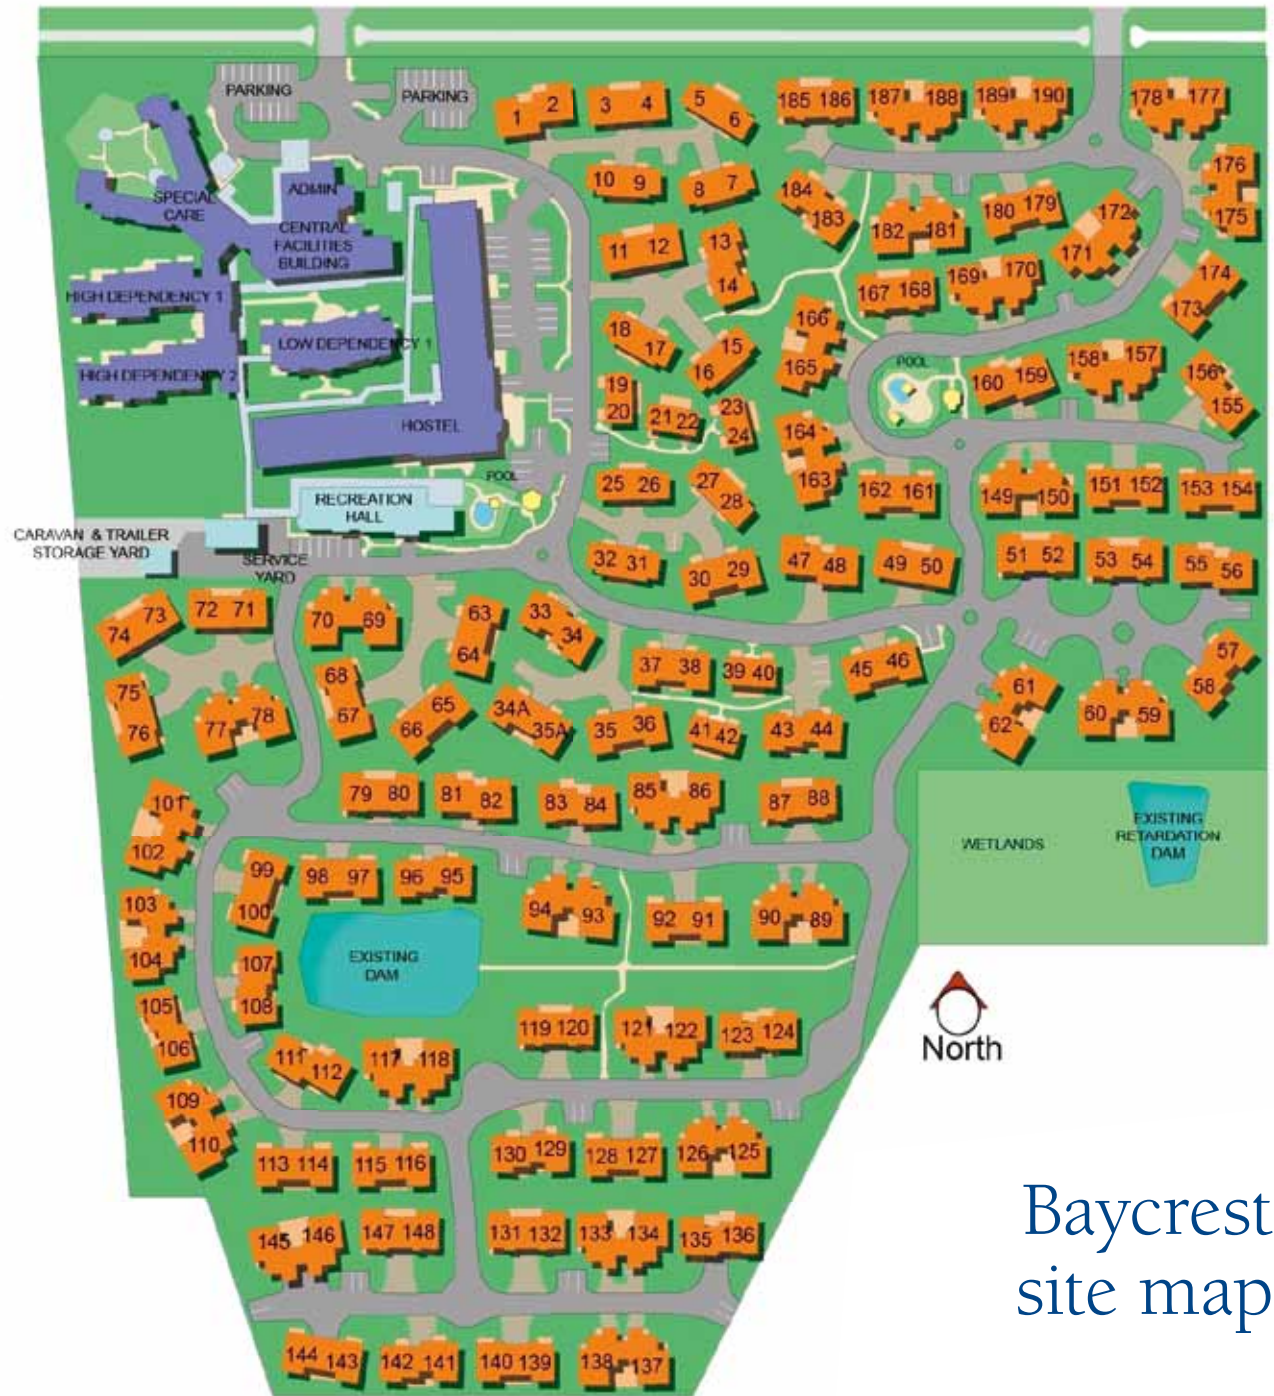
PARKING
PARKING
SPECIAL CARE
ADMIN
CENTRAL FACILITIES BUILDING
HIGH DEPENDENCY 1
LOW DEPENDENCY 1
HIGH DEPENDENCY 2
HOSTEL
POOL
RECREATION HALL
CARAVAN & TRAILER STORAGE YARD
SERVICE YARD
1 2 3 4 5 6 185 186 187 188 189 190 178 177
10 9 8 7 184 183 182 181 180 179 172 171 176 175
11 12 13 14 167 168 169 170 174 173
18 17 16 15 166 165 POOL 160 159 158 157 156 155
19 20 21 22 23 24 164 163 162 161 149 150 151 152 153 154
25 26 27 28
32 31 30 29 47 48 49 50 51 52 53 54 55 56
74 73 72 71 70 69 63 64 33 34 37 38 39 40 45 46 61 62 60 59 57 58
75 76 77 78 68 67 66 65 34A 35A 35 36 41 42 43 44
101 102 79 80 81 82 83 84 85 86 87 88
WETLANDS
EXISTING RETARDATION DAM
99 100 98 97 96 95 94 93 92 91 90 89
103 104 107 108
EXISTING DAM
105 106 119 120 121 122 123 124
111 112 117 118
North
109 110 113 114 115 116 130 129 128 127 126 125
145 146 147 148 131 132 133 134 135 136
144 143 142 141 140 139 138 137
Baycrest site map